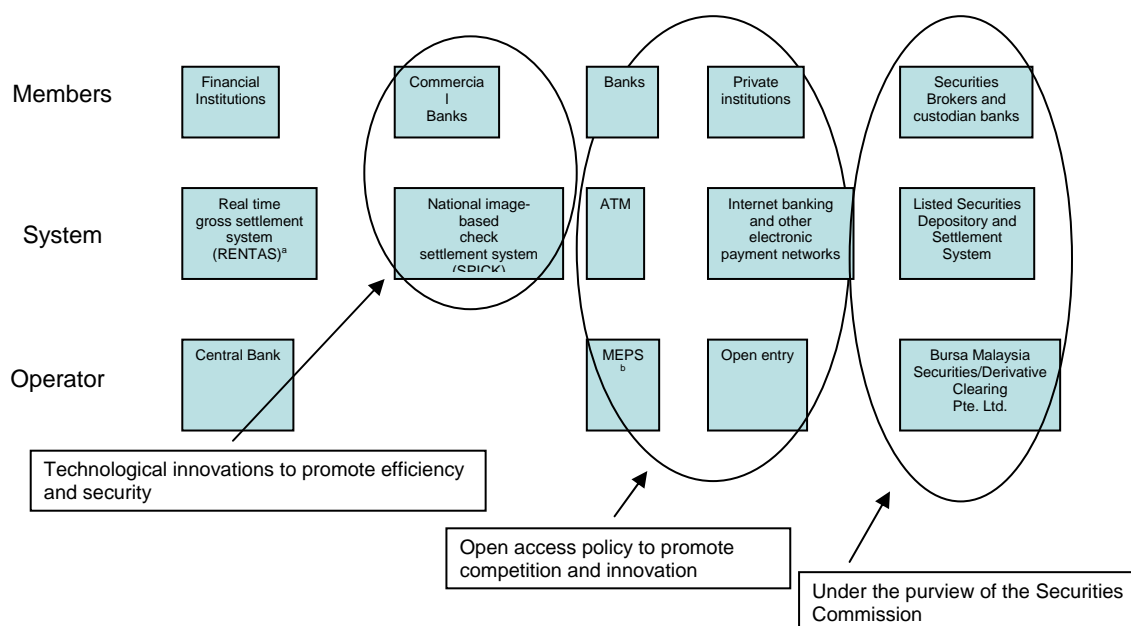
Members

Financial Institutions

Commercia l Banks

Banks

Private institutions

Securities Brokers and custodian banks

System

Real time gross settlement system (RENTAS)$^{a}$

National image-based check settlement system (SPICK)

ATM

Internet banking and other electronic payment networks

Listed Securities Depository and Settlement System

Operator

Central Bank

MEPS $^{b}$

Open entry

Bursa Malaysia Securities/Derivative Clearing Pte. Ltd.

Technological innovations to promote efficiency and security

Open access policy to promote competition and innovation

Under the purview of the Securities Commission